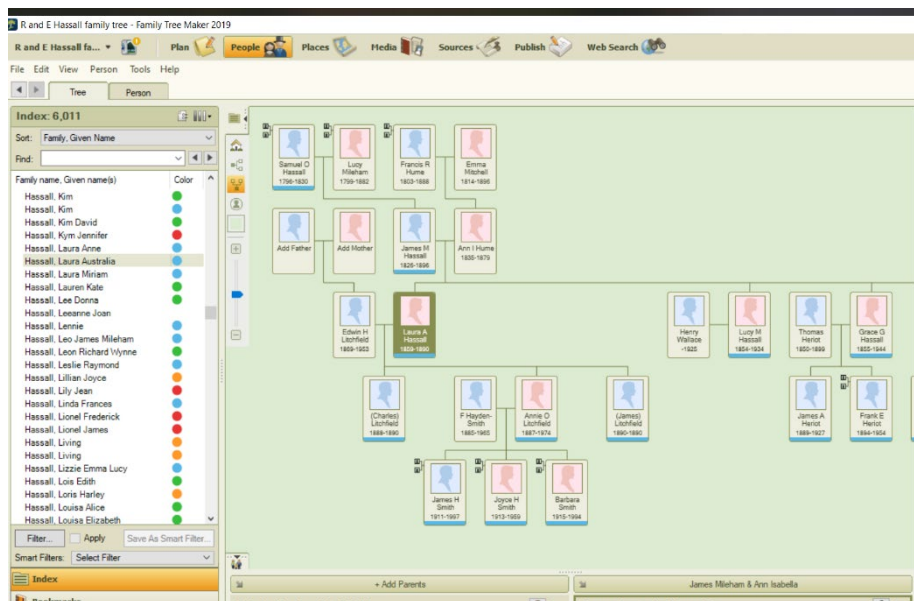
R and E Hassall family tree - Family Tree Maker 2019

R and E Hassall fa... Plan People Places Media Sources Publish Web Search

File Edit View Person Tools Help

Tree Person

Index: 6,011

Sort: Family, Given Name

Find:

| Family name, Given name(s) | Color |
|---|---|
| Hassall, Kim | |
| Hassall, Kim | |
| Hassall, Kim David | |
| Hassall, Kym Jennifer | |
| Hassall, Laura Anne | |
| Hassall, Laura Australia | |
| Hassall, Laura Miriam | |
| Hassall, Lauren Kate | |
| Hassall, Lee Donna | |
| Hassall, Leeanne Joan | |
| Hassall, Lennie | |
| Hassall, Leo James Mileham | |
| Hassall, Leon Richard Wynne | |
| Hassall, Leslie Raymond | |
| Hassall, Lillian Joyce | |
| Hassall, Lily Jean | |
| Hassall, Linda Frances | |
| Hassall, Lionel Frederick | |
| Hassall, Lionel James | |
| Hassall, Living | |
| Hassall, Living | |
| Hassall, Lizzie Emma Lucy | |
| Hassall, Lois Edith | |
| Hassall, Loris Harley | |
| Hassall, Louisa Alice | |
| Hassall, Louisa Elizabeth | |

Filter... Apply Save As Smart Filter...

Smart Filters: Select Filter

Index

Samuel O Hassall 1798-1820
Lucy Mileham 1799-1882
Francis R Hume 1803-1888
Emma Mitchell 1814-1896
Add Father
Add Mother
James M Hassall 1826-1886
Ann I Hume 1830-1879
Edwin H Litchfield 1869-1953
Laura A Hassall 1859-1890
Henry Wallace -1925
Lucy M Hassall 1854-1904
Thomas Heriot 1850-1899
Grace G Hassall 1855-1944
(Charles) Litchfield 1888-1890
F Hayden-Smith 1880-1965
Annie O Litchfield 1887-1974
(James) Litchfield 1890-1890
James A Heriot 1889-1927
Frank E Heriot 1894-1954
James H Smith 1911-1997
Joyce H Smith 1913-1959
Barbara Smith 1915-1994

+ Add Parents
James Mileham & Ann Isabella